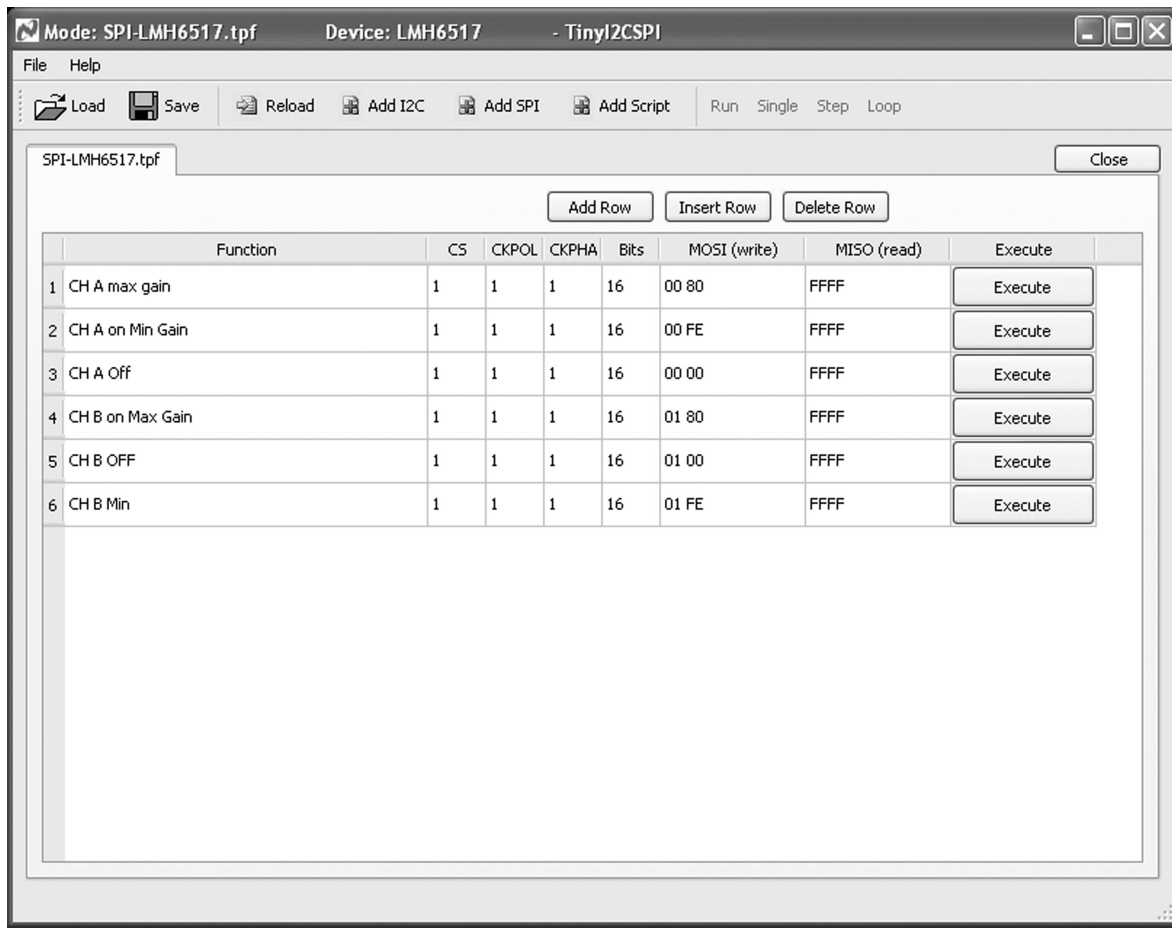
Mode: SPI-LMH6517.tpf Device: LMH6517 - TinyI2CSPI

File Help

Load Save Reload Add I2C Add SPI Add Script Run Single Step Loop

SPI-LMH6517.tpf

Close

Add Row Insert Row Delete Row

| | Function | CS | CKPOL | CKPHA | Bits | MOSI (write) | MISO (read) | Execute |
|---|---|---|---|---|---|---|---|---|
| 1 | CH A max gain | 1 | 1 | 1 | 16 | 00 80 | FFFF | Execute |
| 2 | CH A on Min Gain | 1 | 1 | 1 | 16 | 00 FE | FFFF | Execute |
| 3 | CH A Off | 1 | 1 | 1 | 16 | 00 00 | FFFF | Execute |
| 4 | CH B on Max Gain | 1 | 1 | 1 | 16 | 01 80 | FFFF | Execute |
| 5 | CH B OFF | 1 | 1 | 1 | 16 | 01 00 | FFFF | Execute |
| 6 | CH B Min | 1 | 1 | 1 | 16 | 01 FE | FFFF | Execute |